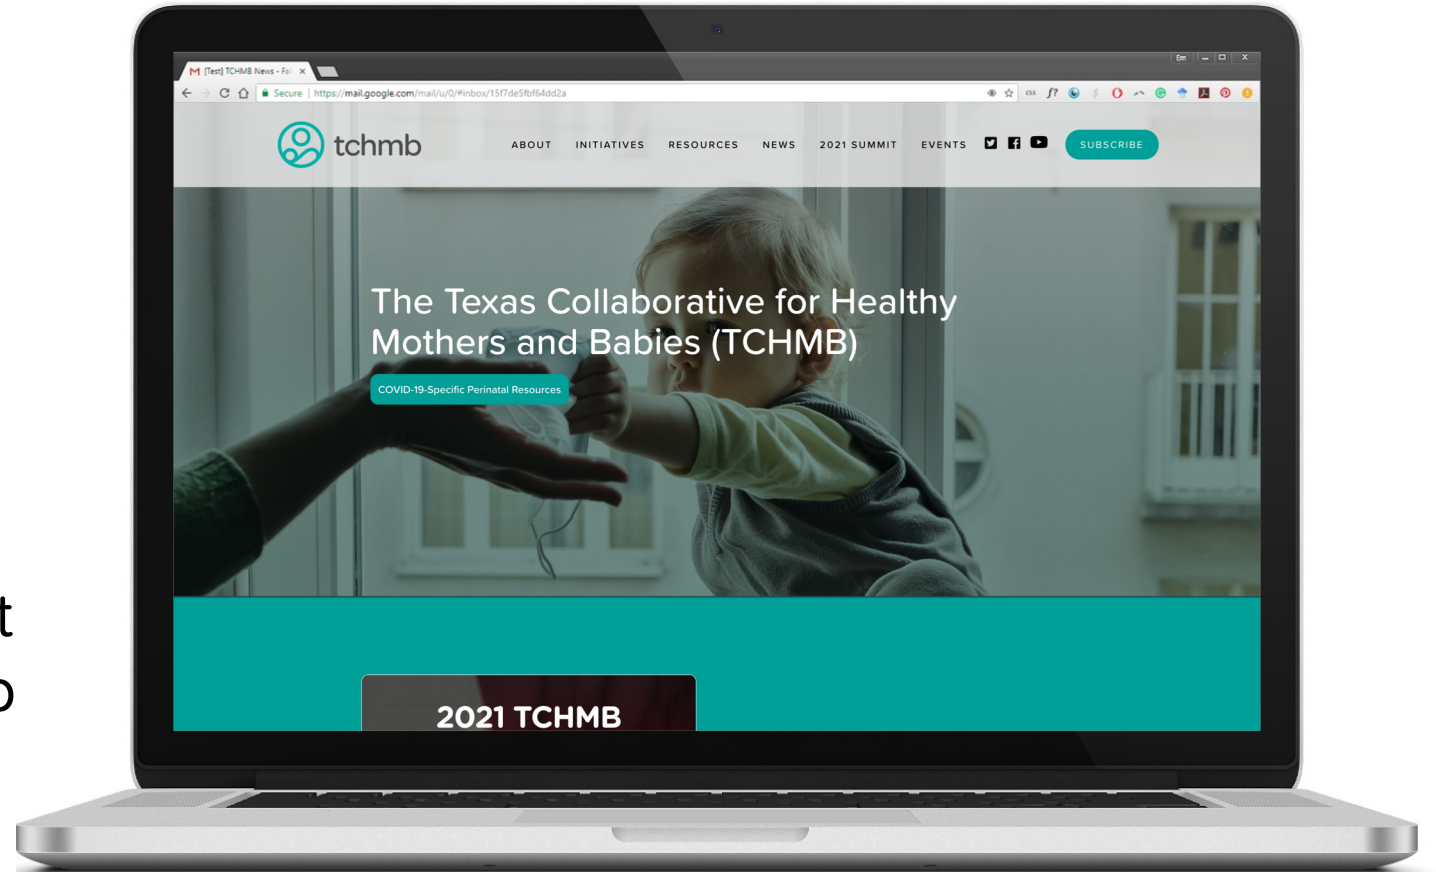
[Test] TCHMB News - Fal ×

Secure https://mail.google.com/mail/u/0/#inbox/15f7de5fbf64dd2a

tchmb

ABOUT INITIATIVES RESOURCES NEWS 2021 SUMMIT EVENTS SUBSCRIBE

The Texas Collaborative for Healthy Mothers and Babies (TCHMB)

COVID-19-Specific Perinatal Resources

2021 TCHMB

t

o